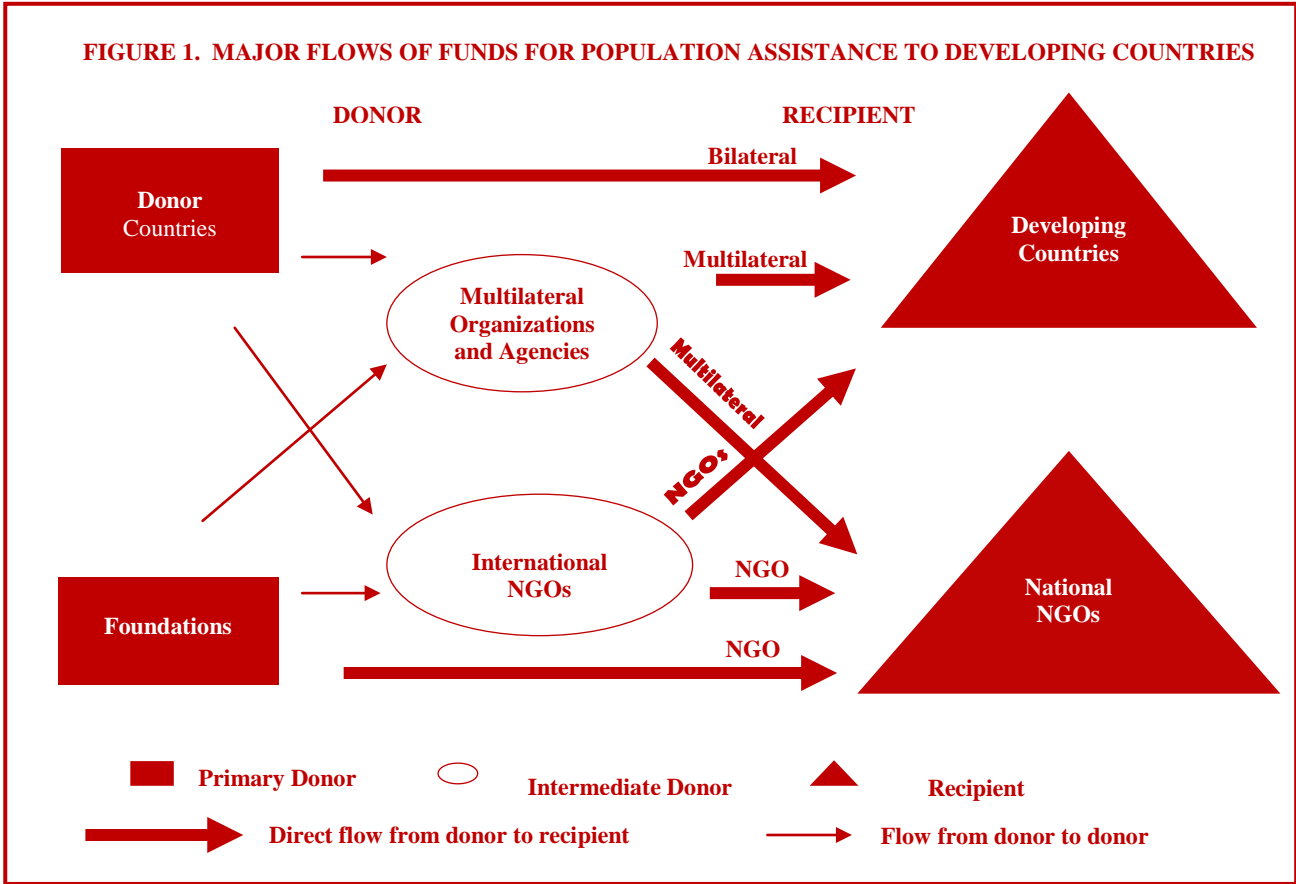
FIGURE 1. MAJOR FLOWS OF FUNDS FOR POPULATION ASSISTANCE TO DEVELOPING COUNTRIES

DONOR

RECIPIENT

Donor Countries

Bilateral

Developing Countries

Multilateral

Multilateral Organizations and Agencies

Multilateral

NGOs

International NGOs

NGO

National NGOs

Foundations

NGO

Primary Donor

Intermediate Donor

Recipient

Direct flow from donor to recipient

Flow from donor to donor